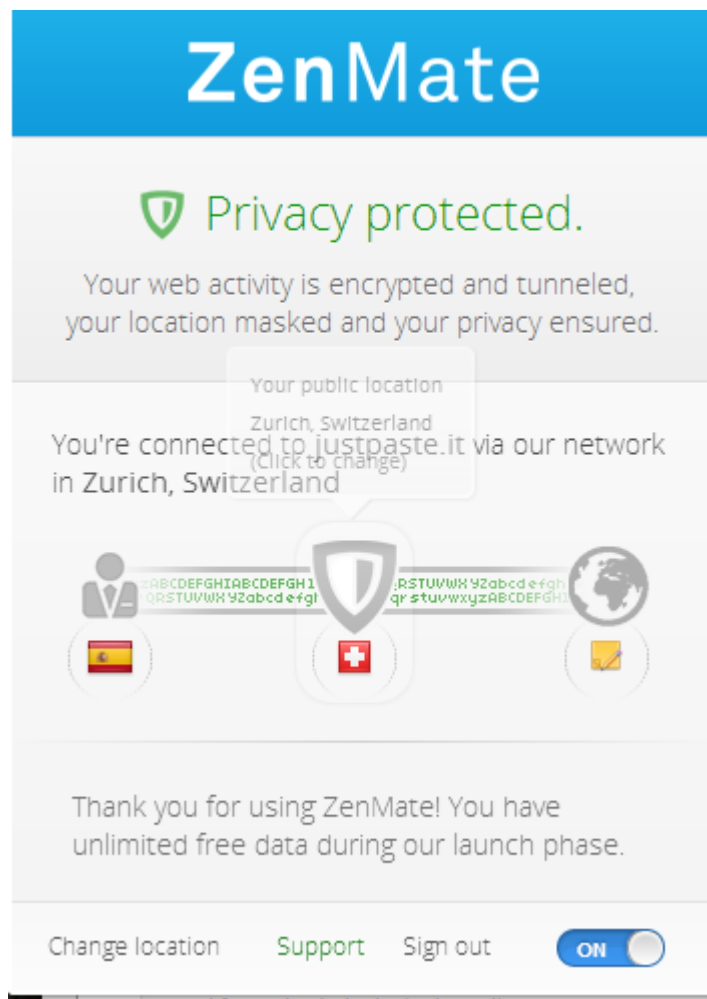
ZenMate

Privacy protected.

Your web activity is encrypted and tunneled, your location masked and your privacy ensured.

Your public location
Zurich, Switzerland
(Click to change)

You're connected to justpaste.it via our network in Zurich, Switzerland

zABCDEFGHIABCDEFGH1
QRSTUVWXYZabcdefgh

RSTUVWXYZabcdefgh
qrstuvwxyzABCDEFGH

Thank you for using ZenMate! You have unlimited free data during our launch phase.

Change location Support Sign out ON